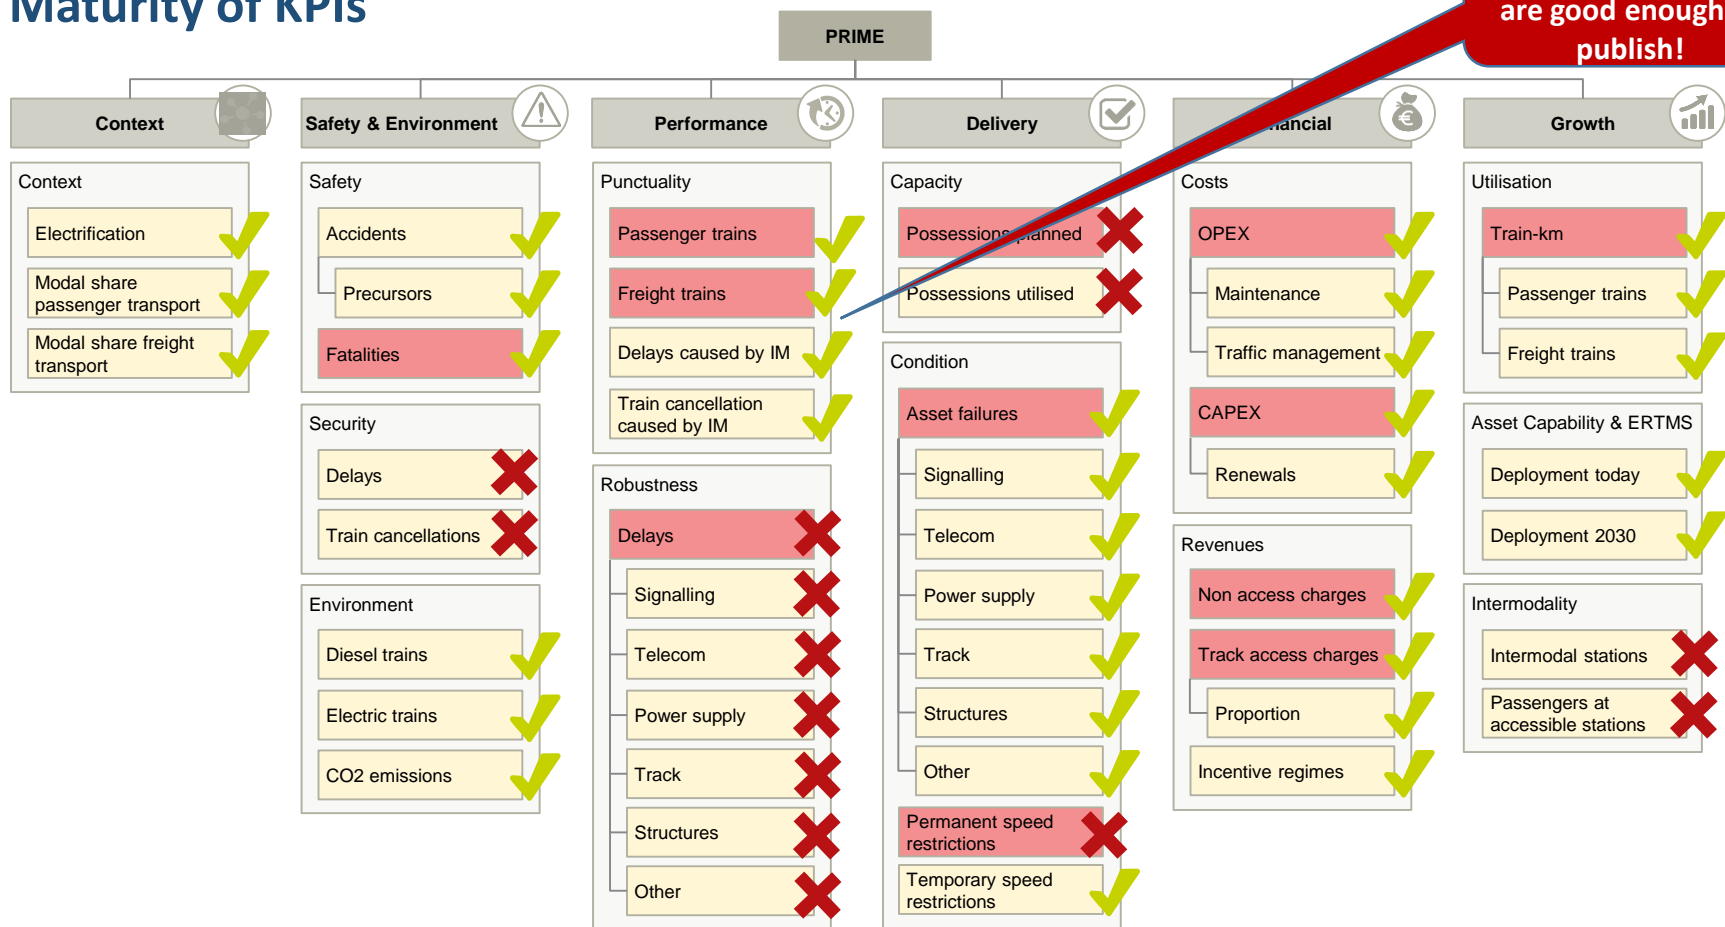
Maturity of KPIs

PRIME

are good enough publish!

Context

Context
Electrification
Modal share passenger transport
Modal share freight transport

Safety & Environment

Safety
Accidents
Precursors
Fatalities

Security
Delays
Train cancellations

Environment
Diesel trains
Electric trains
CO2 emissions

Performance

Punctuality
Passenger trains
Freight trains
Delays caused by IM
Train cancellation caused by IM

Robustness
Delays
Signalling
Telecom
Power supply
Track
Structures
Other

Delivery

Capacity
Possessions planned
Possessions utilised

Condition
Asset failures
Signalling
Telecom
Power supply
Track
Structures
Other
Permanent speed restrictions
Temporary speed restrictions

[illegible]ancial

Costs
OPEX
Maintenance
Traffic management
CAPEX
Renewals

Revenues
Non access charges
Track access charges
Proportion
Incentive regimes

Growth

Utilisation
Train-km
Passenger trains
Freight trains

Asset Capability & ERTMS
Deployment today
Deployment 2030

Intermodality
Intermodal stations
Passengers at accessible stations